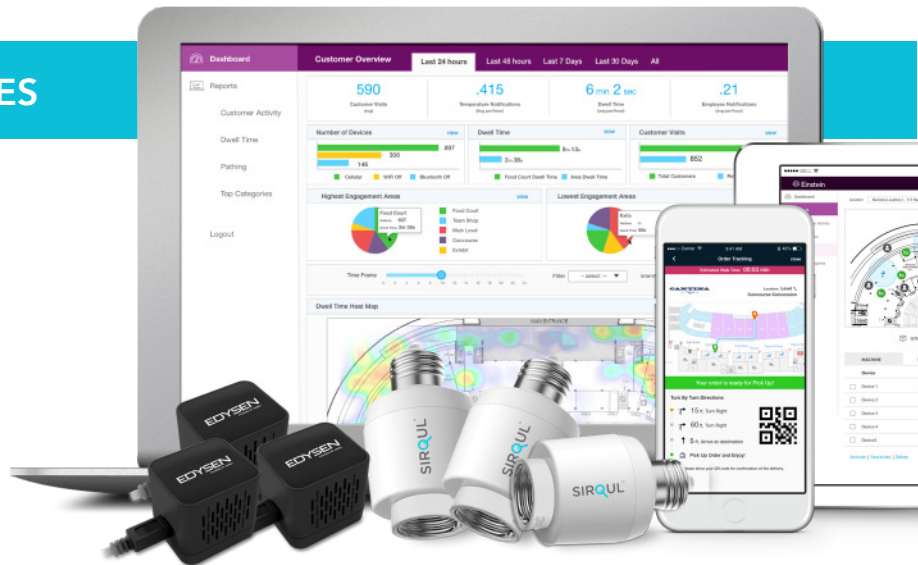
ES

Dashboard
Reports
Customer Activity
Dwell Time
Pathing
Top Categories
Logout

Customer Overview
Last 24 hours
Last 48 hours
Last 7 Days
Last 30 Days
All

590
Customer Visits

.415
Temperature Notifications

6 min 2 sec
Dwell Time

.21
Employee Notifications

Number of Devices
view
897
300
146
Cellular
WiFi Off
Bluetooth Off

Dwell Time
view
5m 12s
2m 35s
Food Court Dwell Time
Area Dwell Time

Customer Visits
view
852
Total Customers

Highest Engagement Areas
view
Food Court
Team Shop
Main Level
Concourse
Exhibit

Lowest Engagement Areas

Time Frame
Filter
-- select --

Dwell Time Heat Map

Einstein

Order Tracking
CANTINA
Concourse Concession
Your order is ready for Pick Up!
Turn By Turn Directions
15 ft. Turn Right
60 ft. Turn Right
5 ft. Arrive at destination
Pick Up Order and Enjoy!

EDYSEN
EDYSEN
EDYSEN
SIRQUL
SIRQUL
SIRQUL